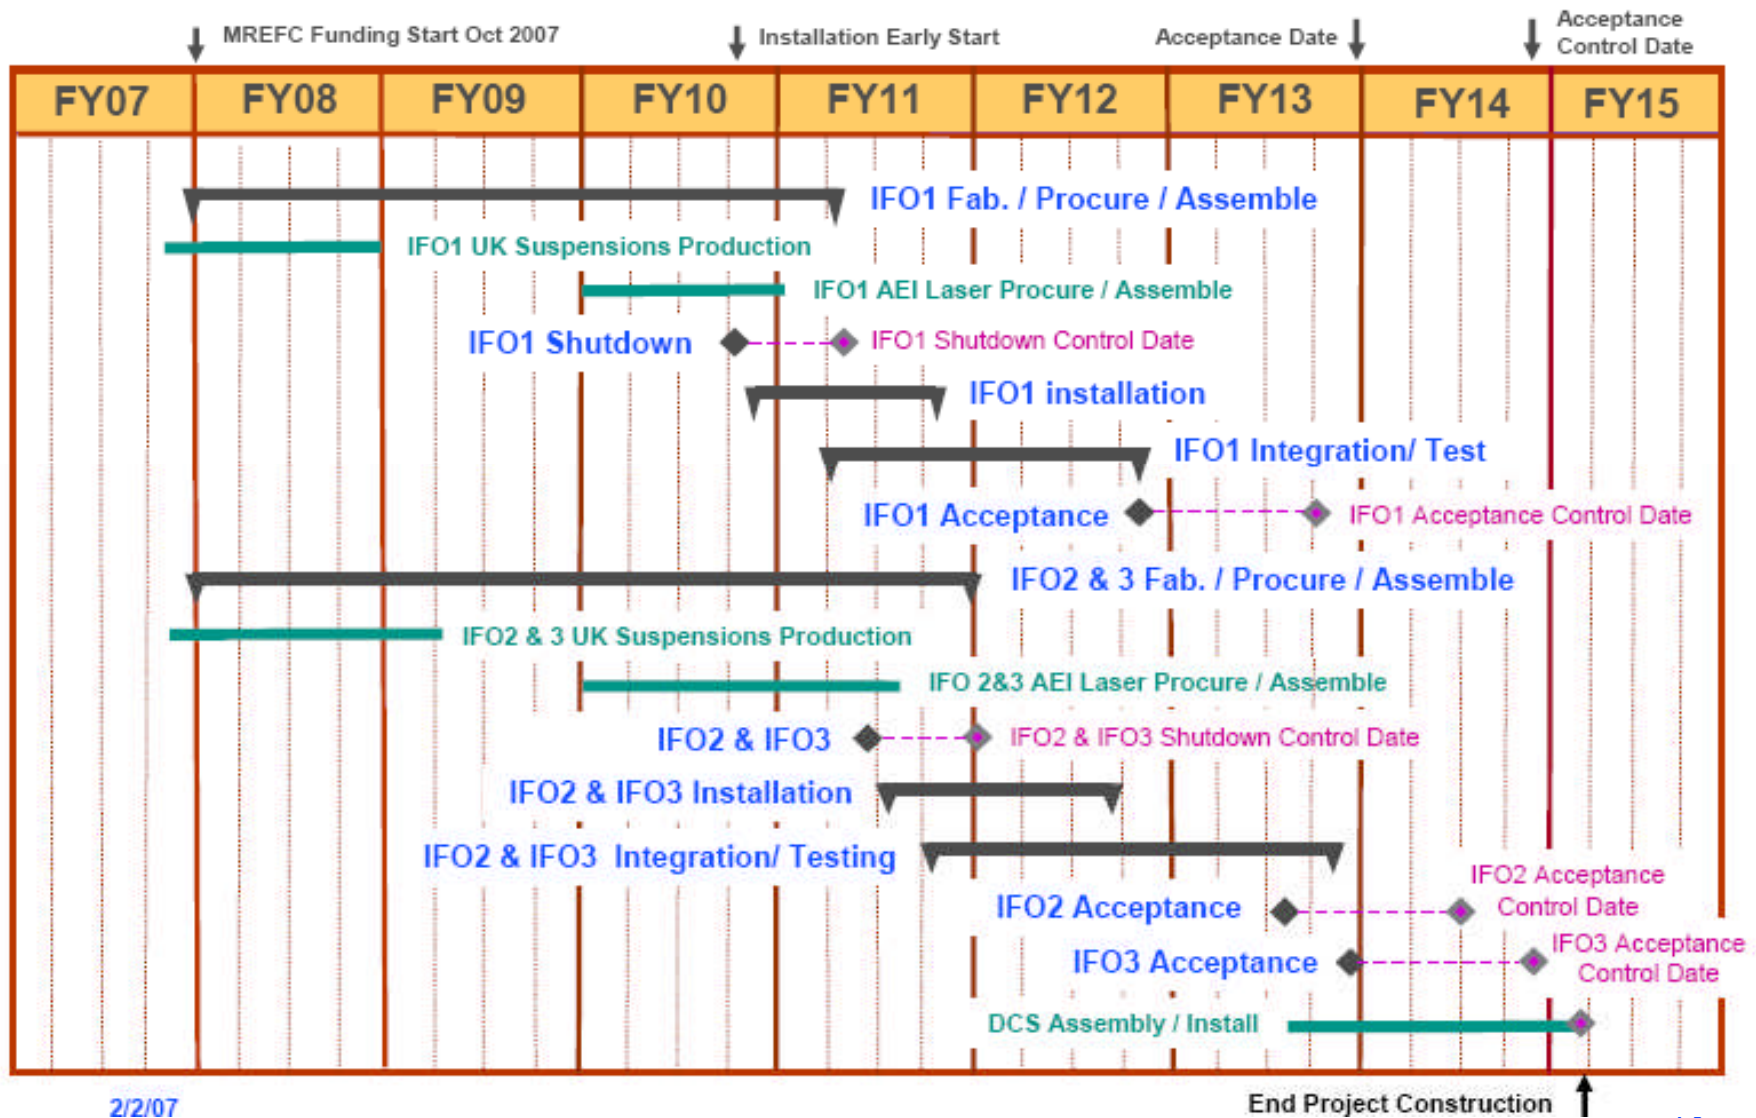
MREFC Funding Start Oct 2007

Installation Early Start

Acceptance Date

Acceptance Control Date

| FY07 | FY08 | FY09 | FY10 | FY11 | FY12 | FY13 | FY14 | FY15 |
|---|---|---|---|---|---|---|---|---|

IFO1 Fab. / Procure / Assemble

IFO1 UK Suspensions Production

IFO1 AEI Laser Procure / Assemble

IFO1 Shutdown

IFO1 Shutdown Control Date

IFO1 installation

IFO1 Integration/ Test

IFO1 Acceptance

IFO1 Acceptance Control Date

IFO2 & 3 Fab. / Procure / Assemble

IFO2 & 3 UK Suspensions Production

IFO 2&3 AEI Laser Procure / Assemble

IFO2 & IFO3

IFO2 & IFO3 Shutdown Control Date

IFO2 & IFO3 Installation

IFO2 & IFO3 Integration/ Testing

IFO2 Acceptance Control Date

IFO2 Acceptance

IFO3 Acceptance Control Date

IFO3 Acceptance

DCS Assembly / Install

2/2/07

End Project Construction